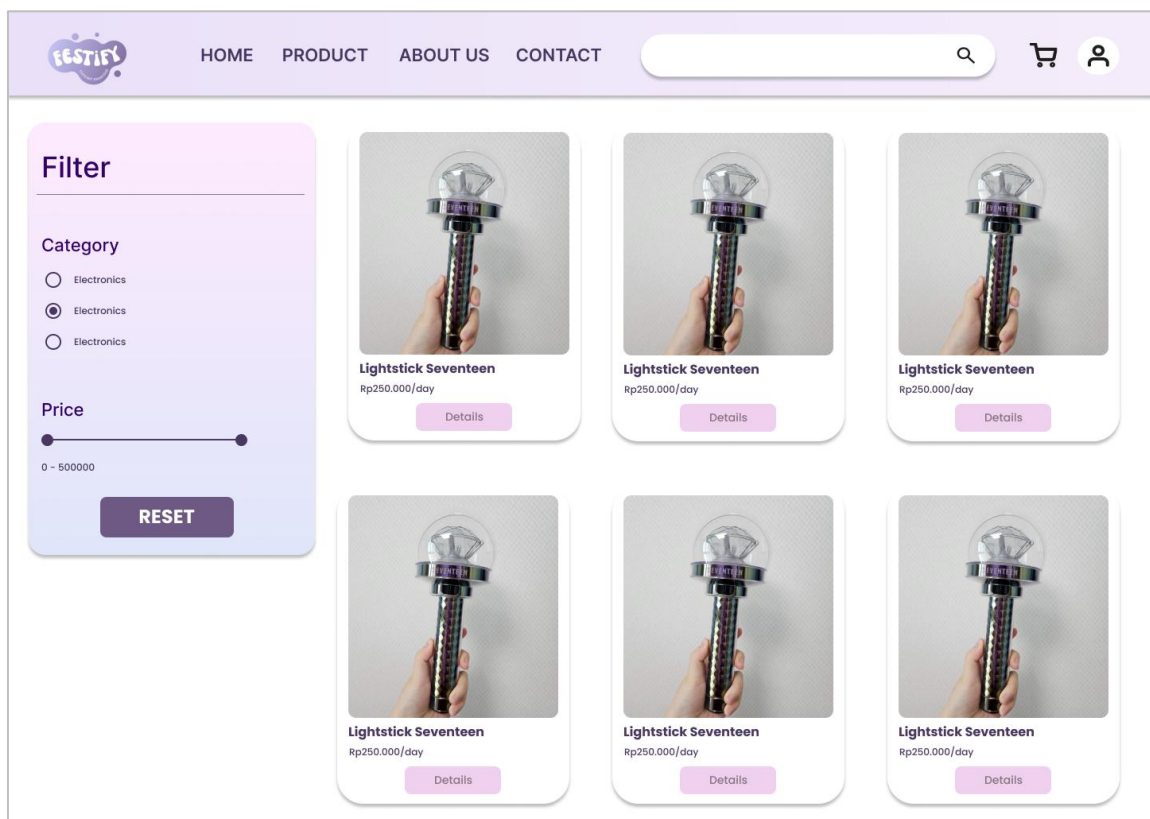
FESTIFY

HOME PRODUCT ABOUT US CONTACT

Filter

Category

Electronics

Electronics

Electronics

Price

0 - 500000

RESET

SEVENTEEN

Lightstick Seventeen
Rp250.000/day
Details

SEVENTEEN

Lightstick Seventeen
Rp250.000/day
Details

SEVENTEEN

Lightstick Seventeen
Rp250.000/day
Details

SEVENTEEN

Lightstick Seventeen
Rp250.000/day
Details

SEVENTEEN

Lightstick Seventeen
Rp250.000/day
Details

SEVENTEEN

Lightstick Seventeen
Rp250.000/day
Details